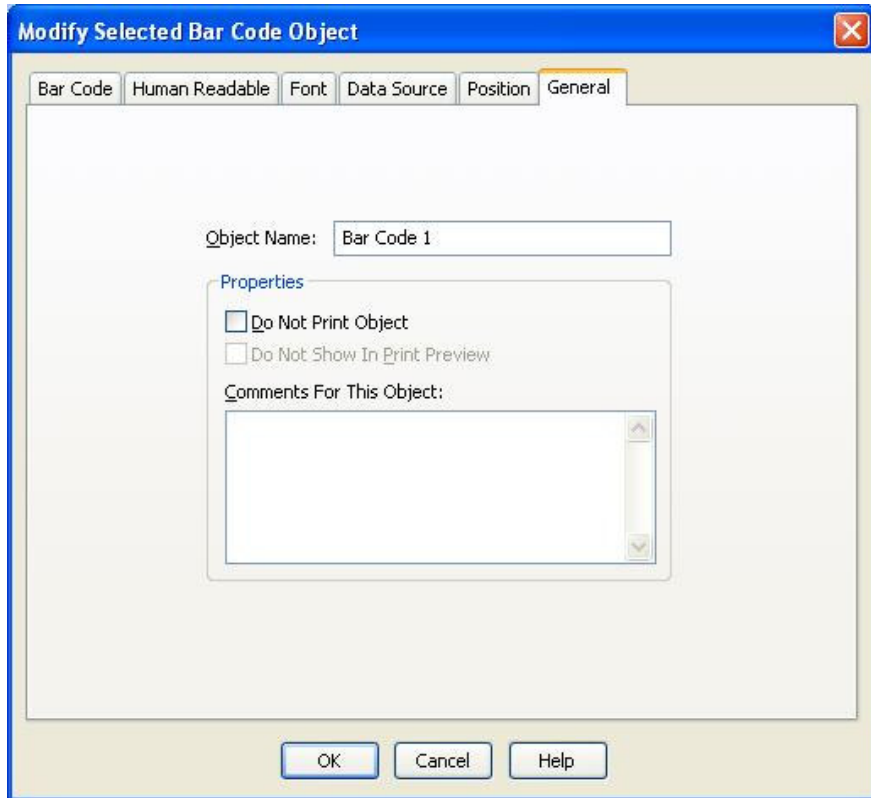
Modify Selected Bar Code Object

Bar Code | Human Readable | Font | Data Source | Position | General

Object Name: Bar Code 1

Properties

Do Not Print Object

Do Not Show In Print Preview

Comments For This Object:

OK | Cancel | Help